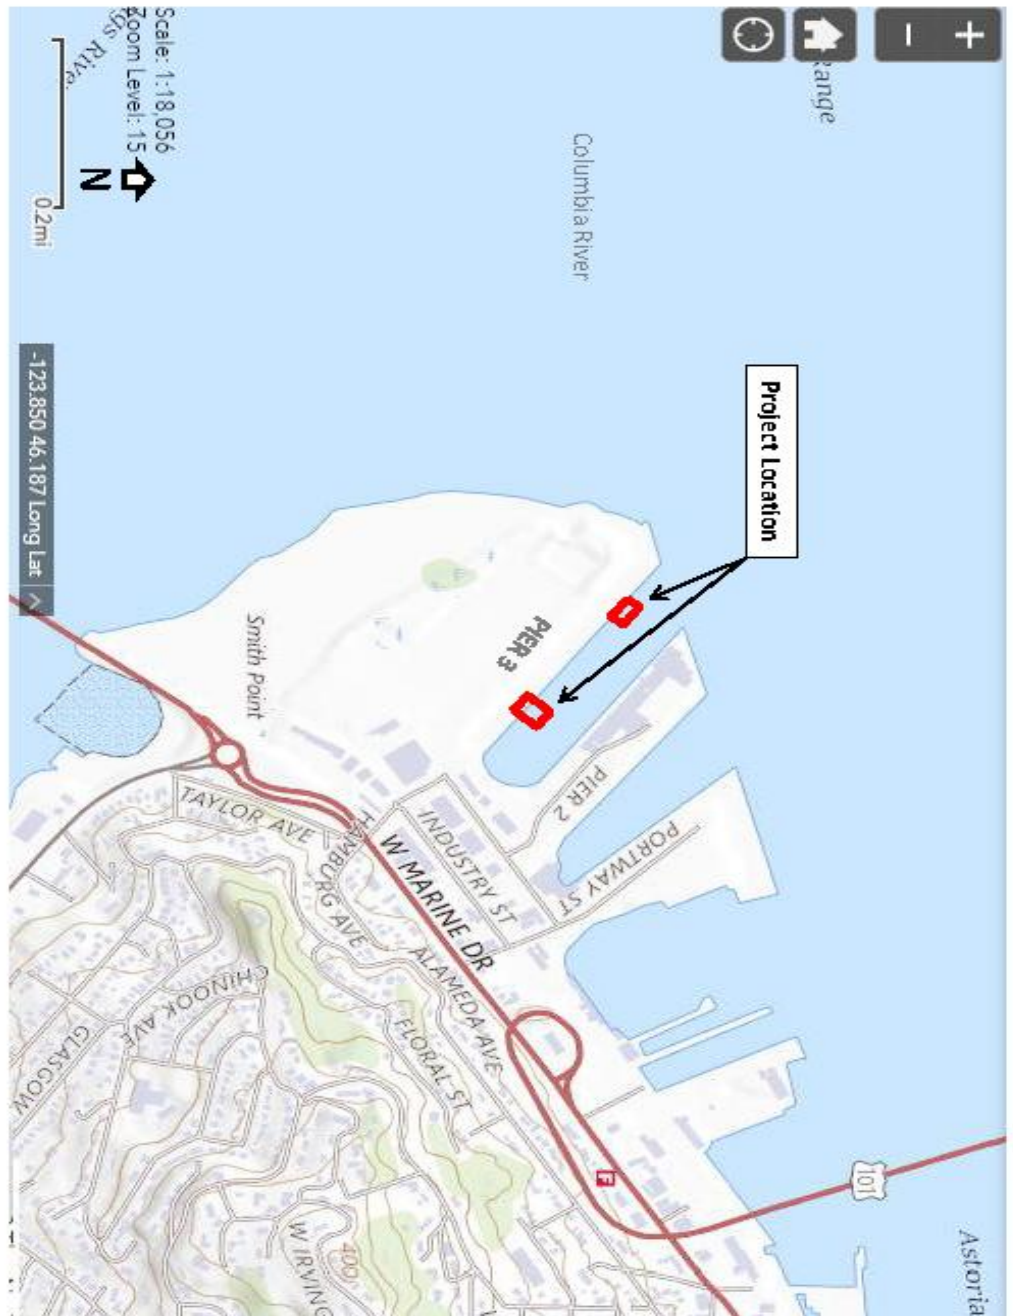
Range
Columbia River
Scale: 1:18,056
Zoom Level: 15
N
0.2mi
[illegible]s River
-123.850 46.187 Long Lat
Project Location
PIER 3
Smith Point
PIER 2
PORTWAY ST
INDUSTRY ST
TAYLOR AVE
HAMBURG AVE
W MARINE DR
ALAMEDA AVE
FLORAL ST
CHINOOK AVE
GLASGOW
W IRVING
400
101
Astoria